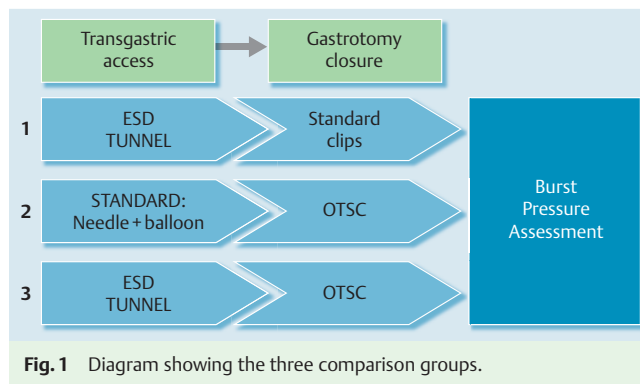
Transgastric access

Gastrotomy closure

1

ESD TUNNEL

Standard clips

2

STANDARD: Needle + balloon

OTSC

3

ESD TUNNEL

OTSC

Burst Pressure Assessment

**Fig. 1** Diagram showing the three comparison groups.